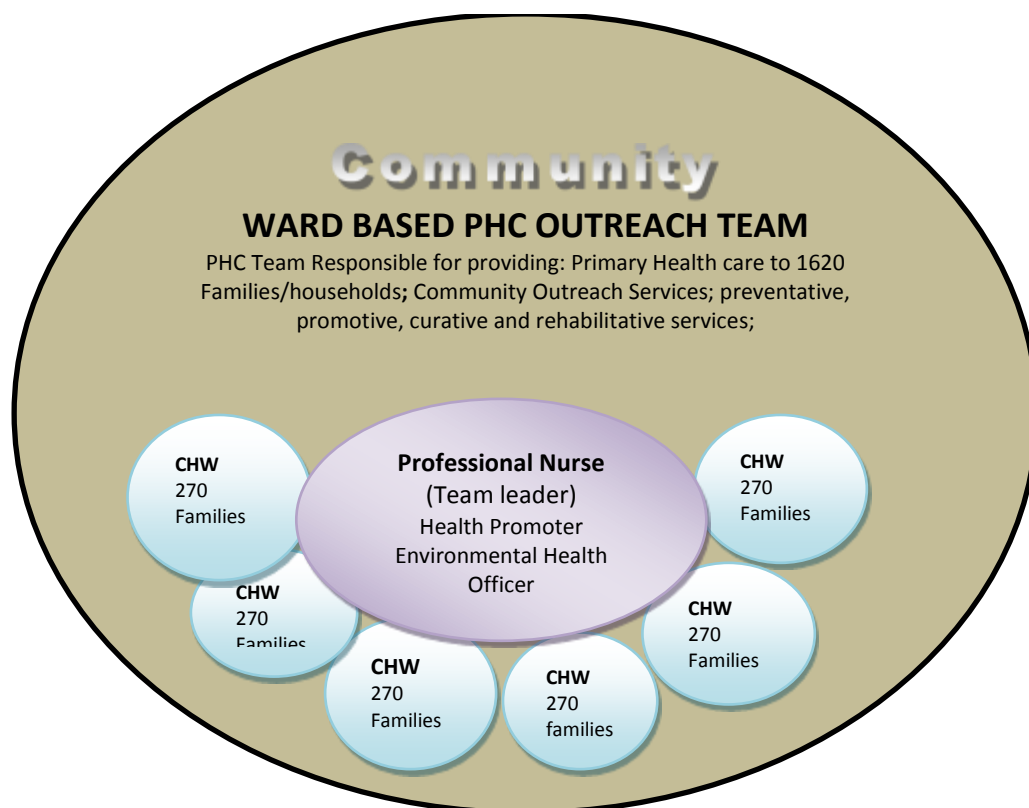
Community

WARD BASED PHC OUTREACH TEAM

PHC Team Responsible for providing: Primary Health care to 1620 Families/households; Community Outreach Services; preventative, promotive, curative and rehabilitative services;

CHW
270
Families

Professional Nurse
(Team leader)
Health Promoter
Environmental Health Officer

CHW
270
Families

CHW
270
Families

CHW
270
Families

CHW
270
Families

CHW
270
families